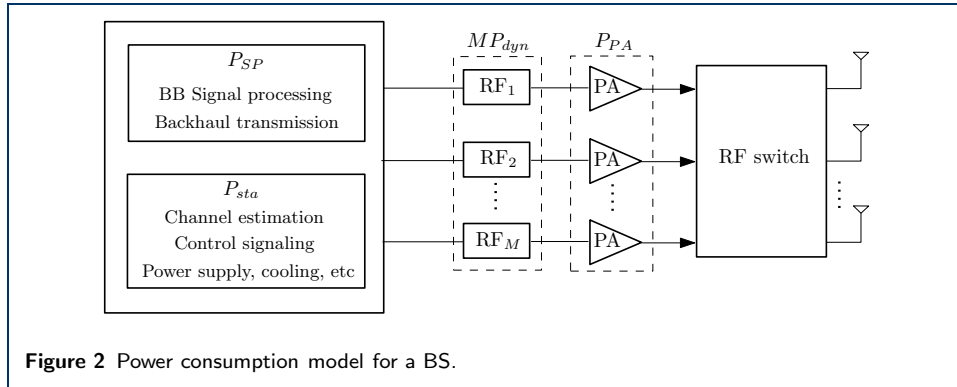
$P_{SP}$
BB Signal processing
Backhaul transmission

$P_{sta}$
Channel estimation
Control signaling
Power supply, cooling, etc

$MP_{dyn}$

$RF_1$
$RF_2$
$\vdots$
$RF_M$

$P_{PA}$

PA
PA
$\vdots$
PA

RF switch

$\vdots$

**Figure 2** Power consumption model for a BS.